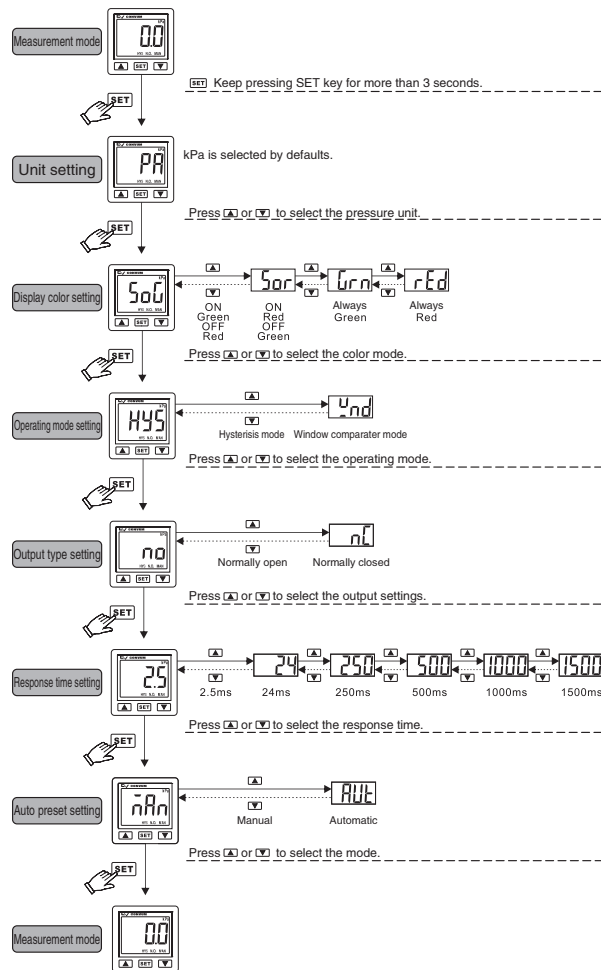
Measurement mode

0.0

▲ SET ▼

SET

SET Keep pressing SET key for more than 3 seconds.

Unit setting

PA

▲ SET ▼

kPa is selected by defaults.

SET

Press ▲ or ▼ to select the pressure unit.

Display color setting

SoG

▲ SET ▼

▲

Sor

▲

Grn

▲

rEd

▼

▼

ON Green OFF Red

ON Red OFF Green

Always Green

Always Red

SET

Press ▲ or ▼ to select the color mode.

Operating mode setting

HYS

▲ SET ▼

▲

Wnd

▼

Hysterisis mode

Window comparater mode

Press ▲ or ▼ to select the operating mode.

SET

Output type setting

no

▲ SET ▼

▲

nC

▼

Normally open

Normally closed

Press ▲ or ▼ to select the output settings.

SET

Response time setting

2.5

▲ SET ▼

▲

24

▲

250

▲

500

▲

1000

▲

1500

▼

▼

▼

▼

▼

2.5ms

24ms

250ms

500ms

1000ms

1500ms

Press ▲ or ▼ to select the response time.

SET

Auto preset setting

nAn

▲ SET ▼

▲

AUt

▼

Manual

Automatic

Press ▲ or ▼ to select the mode.

SET

Measurement mode

0.0

▲ SET ▼